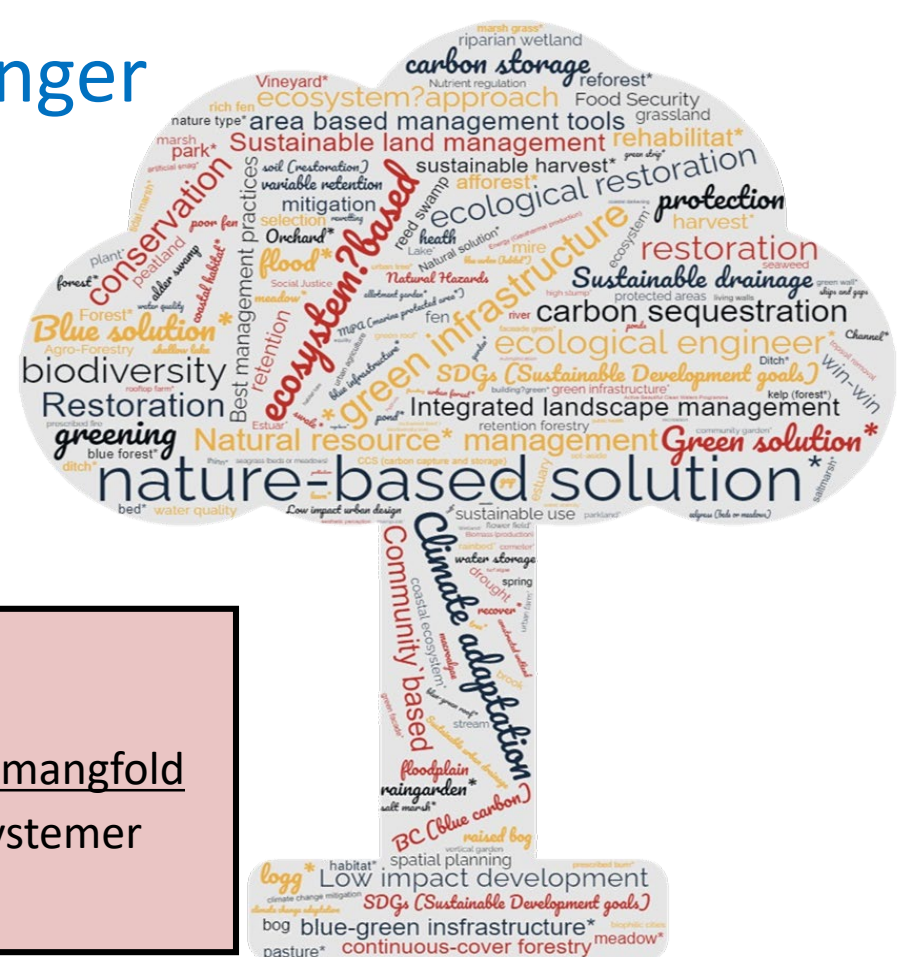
nger

mangfold
ystemer

marsh grass*
riparian wetland
carbon storage
Nutrient regulation
reforest*
Vineyard*
ecosystem?approach
Food Security
rich fen
nature type*
area based management tools
grassland
marsh
park*
Sustainable land management
rehabilitat*
soil (restoration)
sustainable harvest*
variable retention
afforest*
ecological restoration
mitigation
protection
conservation
poor fen
selection
reed swamp
harvest*
Orchard*
heath
alder swamp
peatland
flood*
restoration
plant*
mire
Natural Hazards
Sustainable drainage
forest*
meadow*
Social Justice
Forest*
fen
carbon sequestration
Blue solution*
MPA (marine protected area)
protected areas
living walls
Agro-Forestry
retention
ecological engineer*
Channel*
biodiversity
ecosystem?based
green infrastructure
Best management practices
SDGs (Sustainable Development goals)
Ditch*
win-win
Restoration
urban forest*
green infrastructure*
kelp (forest*)
pond*
Integrated landscape management
greening
retention forestry
blue forest*
Natural resource* management
Green solution*
Estuar*
ditch*
CCS (carbon capture and storage)
nature-based solution*
bed*
water quality
Low impact urban design
sustainable use
parkland*
flower field*
Climate adaptation
water storage
Community based
drought
spring
coastal ecosystem
recover*
brook
stream
floodplain
raingarden*
salt marsh*
BC (blue carbon)
raised bog
vertical garden
habitat*
spatial planning
logg*
Low impact development
climate change mitigation
SDGs (Sustainable Development goals)
climate change adaptation
bog
blue-green insfrastructure*
pasture*
continuous-cover forestry
meadow*